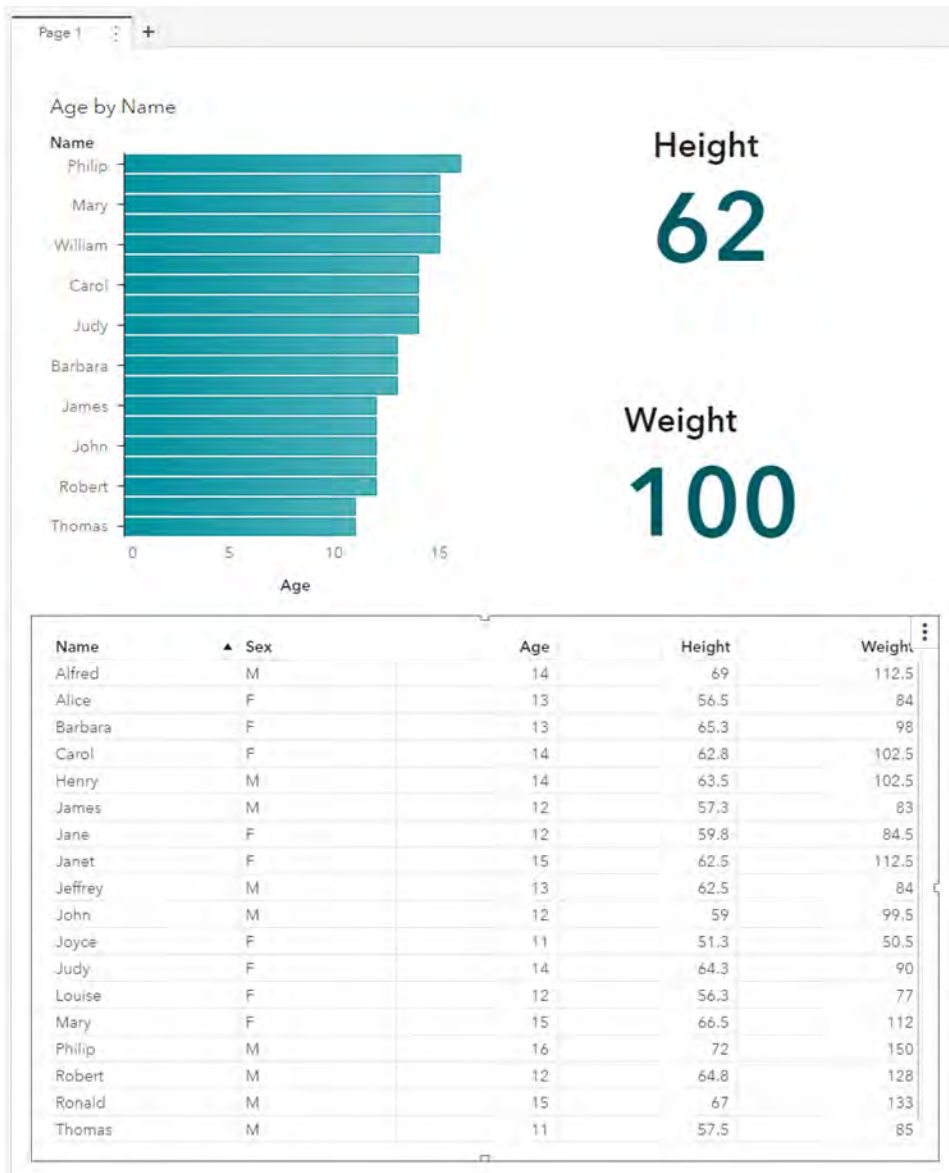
Page 1 +

Age by Name

Name

Philip
Mary
William
Carol
Judy
Barbara
James
John
Robert
Thomas

0 5 10 15

Age

Height

62

Weight

100

| Name ▲ | Sex | Age | Height | Weight |
|---|---|---|---|---|
| Alfred | M | 14 | 69 | 112.5 |
| Alice | F | 13 | 56.5 | 84 |
| Barbara | F | 13 | 65.3 | 98 |
| Carol | F | 14 | 62.8 | 102.5 |
| Henry | M | 14 | 63.5 | 102.5 |
| James | M | 12 | 57.3 | 83 |
| Jane | F | 12 | 59.8 | 84.5 |
| Janet | F | 15 | 62.5 | 112.5 |
| Jeffrey | M | 13 | 62.5 | 84 |
| John | M | 12 | 59 | 99.5 |
| Joyce | F | 11 | 51.3 | 50.5 |
| Judy | F | 14 | 64.3 | 90 |
| Louise | F | 12 | 56.3 | 77 |
| Mary | F | 15 | 66.5 | 112 |
| Philip | M | 16 | 72 | 150 |
| Robert | M | 12 | 64.8 | 128 |
| Ronald | M | 15 | 67 | 133 |
| Thomas | M | 11 | 57.5 | 85 |